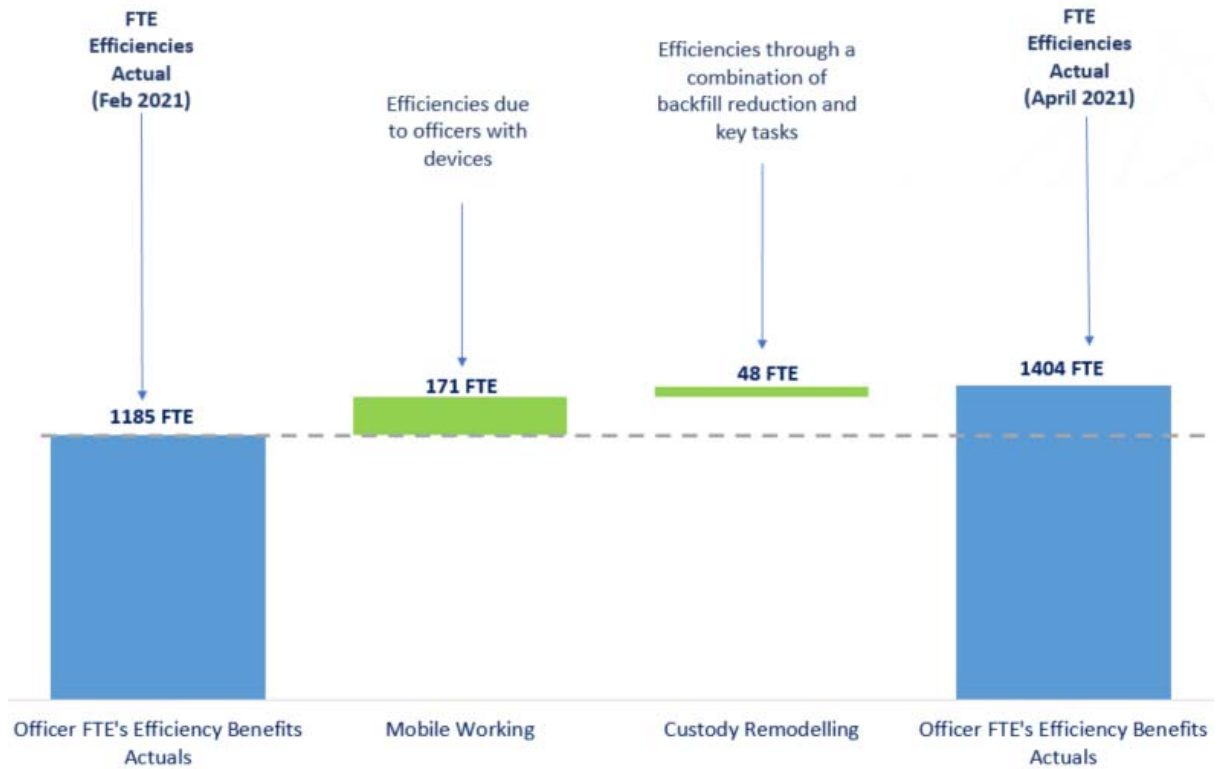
FTE Efficiencies Actual (Feb 2021)

Efficiencies due to officers with devices

Efficiencies through a combination of backfill reduction and key tasks

FTE Efficiencies Actual (April 2021)

1185 FTE

171 FTE

48 FTE

1404 FTE

Officer FTE's Efficiency Benefits Actuals

Mobile Working

Custody Remodelling

Officer FTE's Efficiency Benefits Actuals